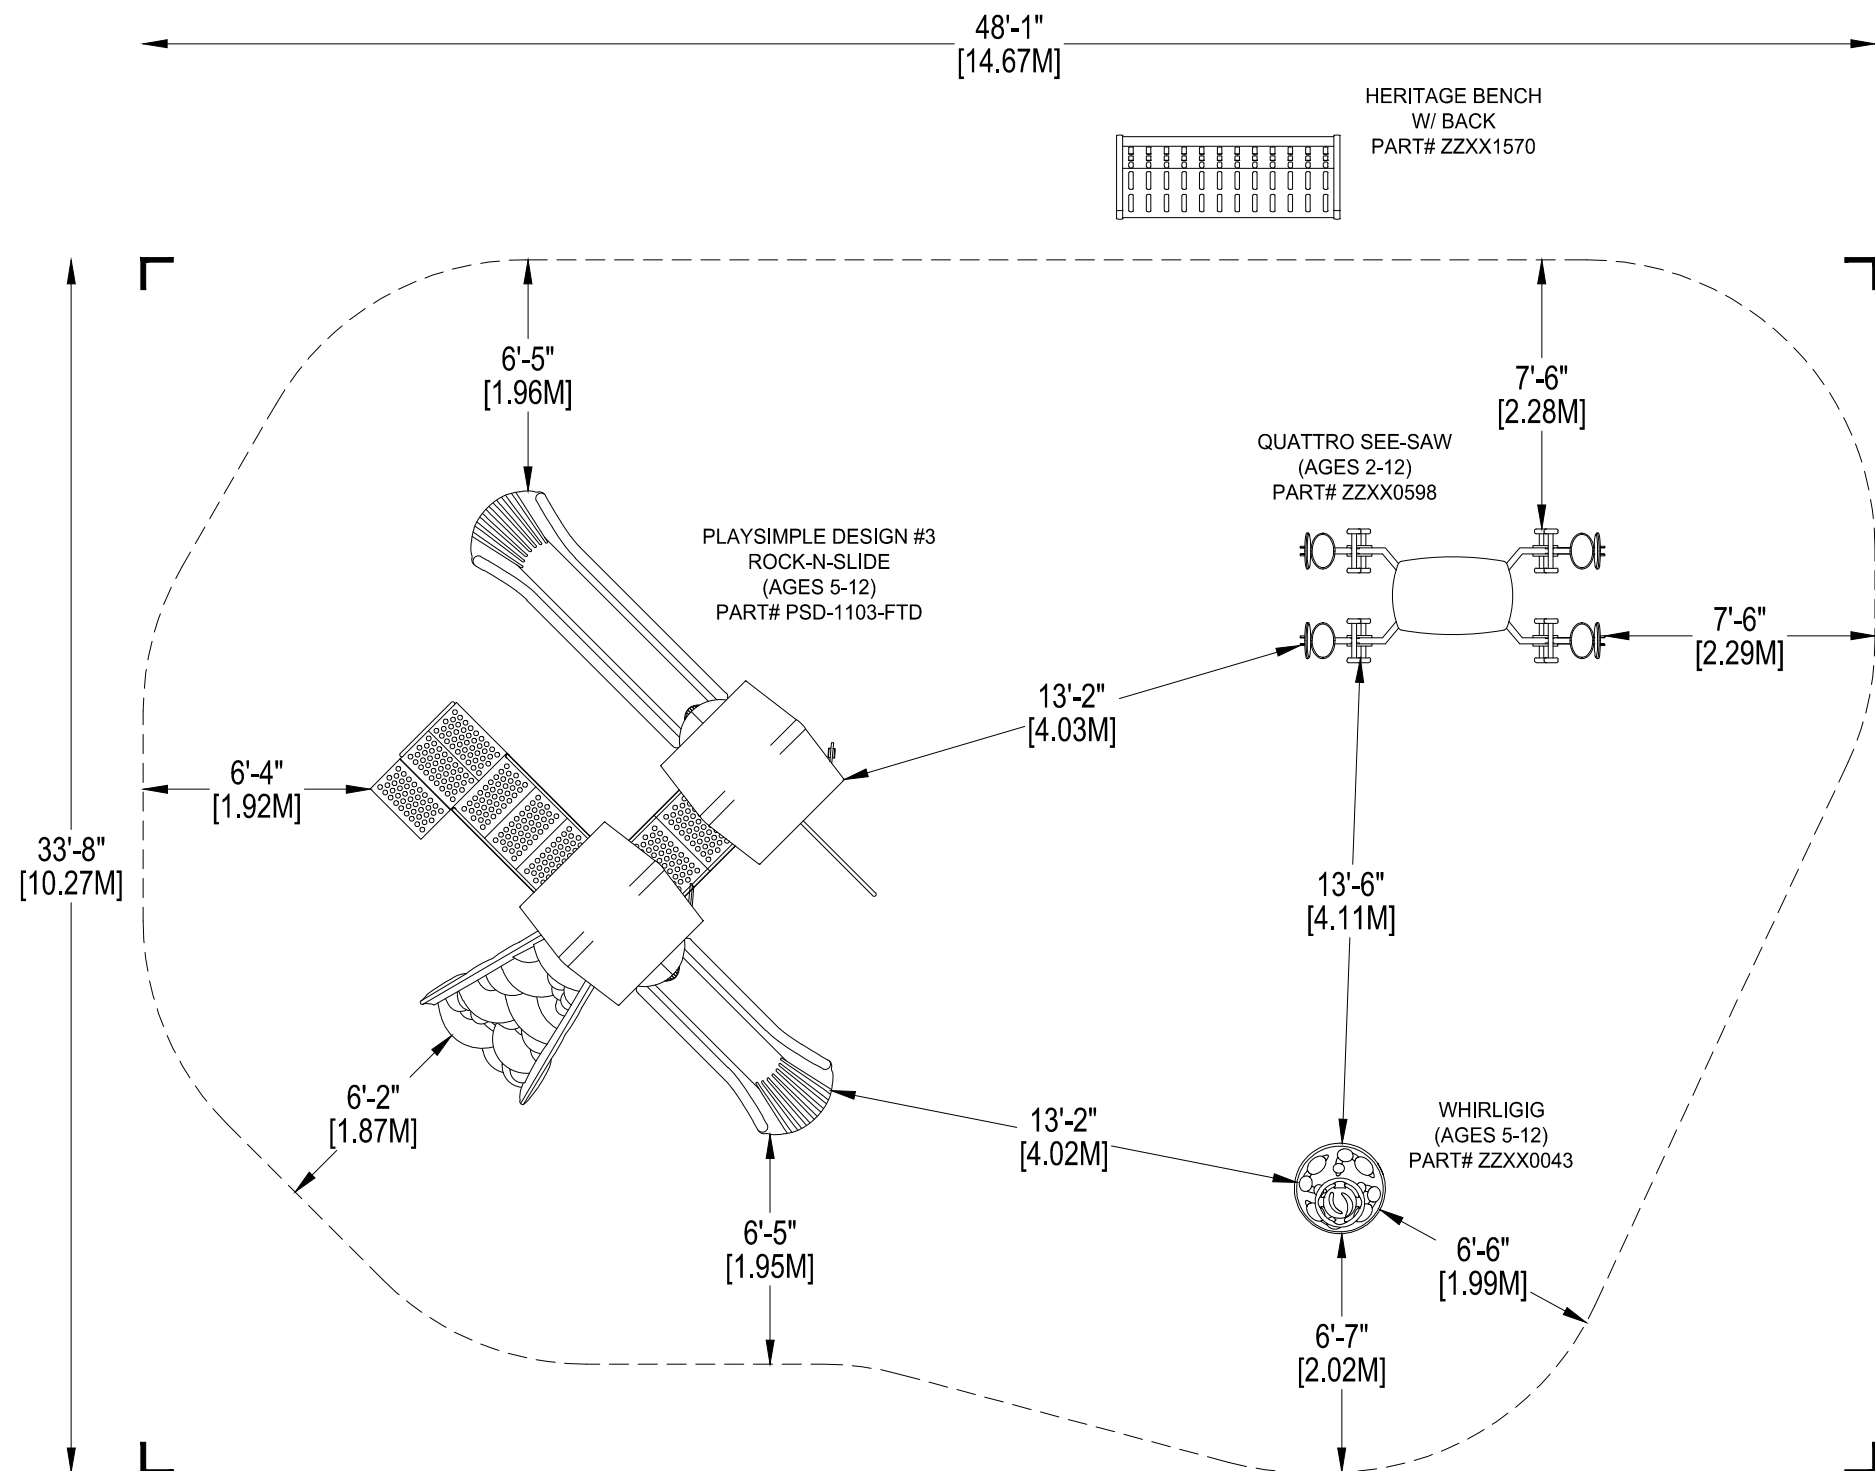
48'-1"
[14.67M]

HERITAGE BENCH
W/ BACK
PART# ZZXX1570

6'-5"
[1.96M]

7'-6"
[2.28M]

QUATTRO SEE-SAW
(AGES 2-12)
PART# ZZXX0598

PLAYSIMPLE DESIGN #3
ROCK-N-SLIDE
(AGES 5-12)
PART# PSD-1103-FTD

7'-6"
[2.29M]

13'-2"
[4.03M]

6'-4"
[1.92M]

33'-8"
[10.27M]

13'-6"
[4.11M]

6'-2"
[1.87M]

13'-2"
[4.02M]

WHIRLIGIG
(AGES 5-12)
PART# ZZXX0043

6'-5"
[1.95M]

6'-6"
[1.99M]

6'-7"
[2.02M]